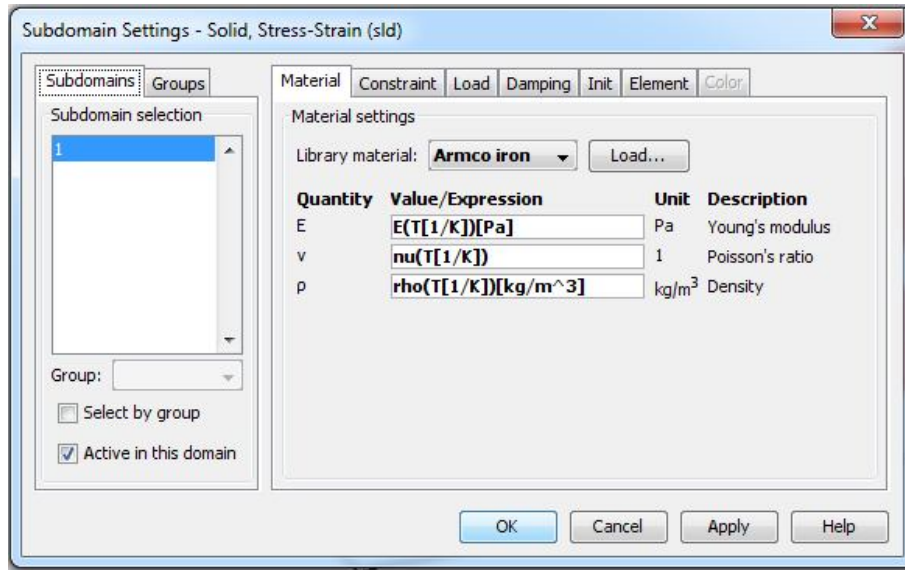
Subdomain Settings - Solid, Stress-Strain (sld)

Subdomains | Groups

Subdomain selection

1

Group:

Select by group

Active in this domain

Material | Constraint | Load | Damping | Init | Element | Color

Material settings

Library material: Armco iron Load...

| Quantity | Value/Expression | Unit | Description |
|---|---|---|---|
| E | E(T[1/K])[Pa] | Pa | Young's modulus |
| ν | nu(T[1/K]) | 1 | Poisson's ratio |
| ρ | rho(T[1/K])[kg/m^3] | kg/m$^3$ | Density |

OK | Cancel | Apply | Help